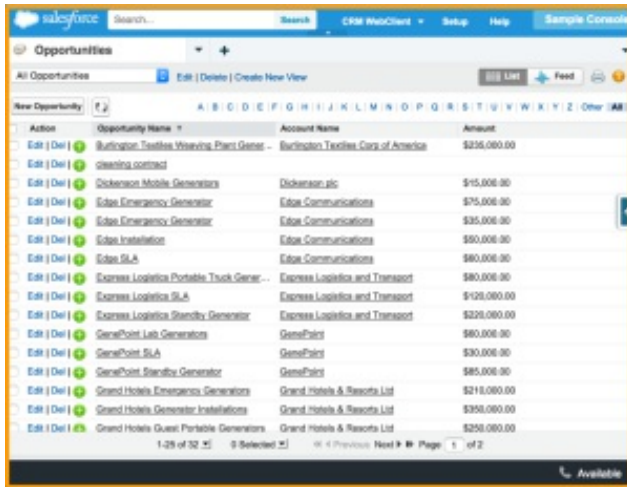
salesforce Search... Search CRM WebClient Setup Help Sample Console

Opportunities

All Opportunities Edit | Delete | Create New View List Feed

New Opportunity

A | B | C | D | E | F | G | H | I | J | K | L | M | N | O | P | Q | R | S | T | U | V | W | X | Y | Z | Other | All

| Action | Opportunity Name ↑ | Account Name | Amount |
|---|---|---|---|
| Edit \| Del \| | Burlington Textiles Weaving Plant Gener... | Burlington Textiles Corp of America | $235,000.00 |
| Edit \| Del \| | cleaning contract | | |
| Edit \| Del \| | Dickenson Mobile Generators | Dickenson plc | $15,000.00 |
| Edit \| Del \| | Edge Emergency Generator | Edge Communications | $75,000.00 |
| Edit \| Del \| | Edge Emergency Generator | Edge Communications | $35,000.00 |
| Edit \| Del \| | Edge Installation | Edge Communications | $50,000.00 |
| Edit \| Del \| | Edge SLA | Edge Communications | $60,000.00 |
| Edit \| Del \| | Express Logistics Portable Truck Gener... | Express Logistics and Transport | $80,000.00 |
| Edit \| Del \| | Express Logistics SLA | Express Logistics and Transport | $120,000.00 |
| Edit \| Del \| | Express Logistics Standby Generator | Express Logistics and Transport | $220,000.00 |
| Edit \| Del \| | GenePoint Lab Generators | GenePoint | $60,000.00 |
| Edit \| Del \| | GenePoint SLA | GenePoint | $30,000.00 |
| Edit \| Del \| | GenePoint Standby Generator | GenePoint | $85,000.00 |
| Edit \| Del \| | Grand Hotels Emergency Generators | Grand Hotels & Resorts Ltd | $210,000.00 |
| Edit \| Del \| | Grand Hotels Generator Installations | Grand Hotels & Resorts Ltd | $350,000.00 |
| Edit \| Del \| | Grand Hotels Guest Portable Generators | Grand Hotels & Resorts Ltd | $250,000.00 |

1-25 of 32 0 Selected ◄◄ ◄ Previous Next ► ►► Page 1 of 2

Available